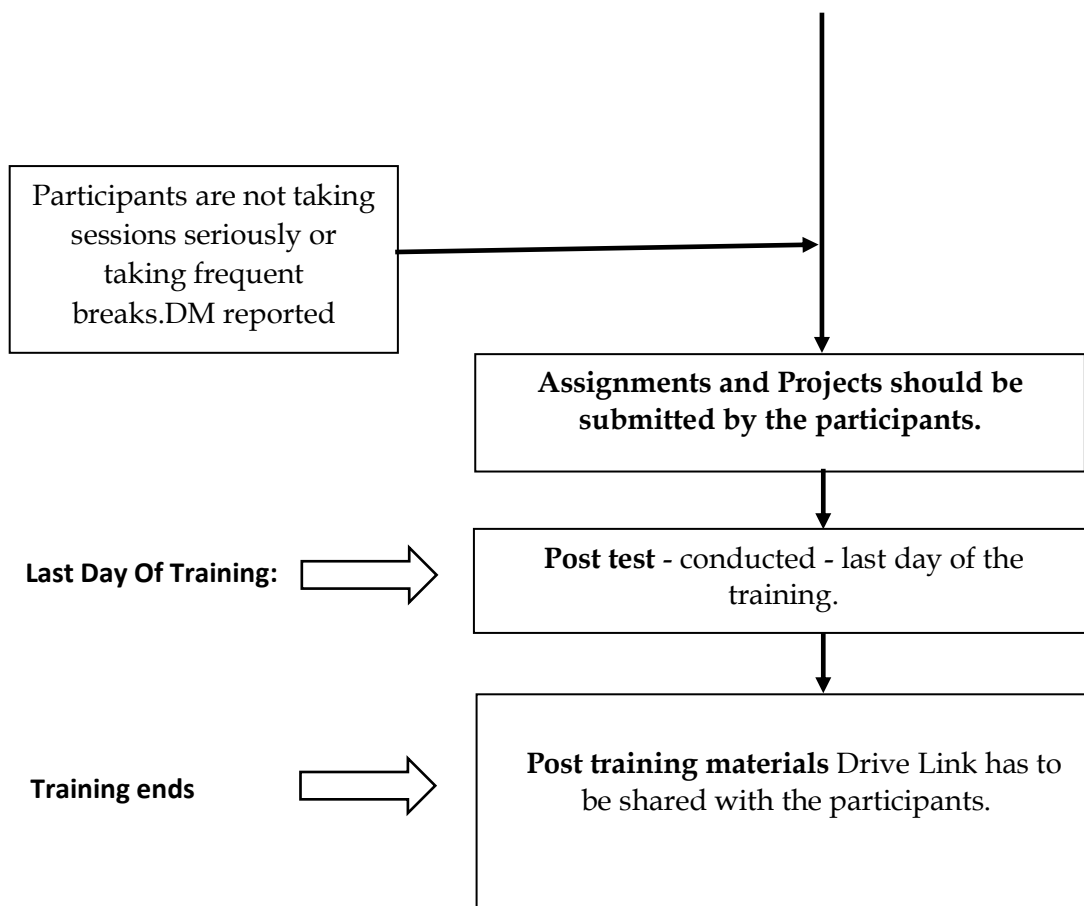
Participants are not taking sessions seriously or taking frequent breaks.DM reported

Assignments and Projects should be submitted by the participants.

Last Day Of Training:

Post test - conducted - last day of the training.

Training ends

Post training materials Drive Link has to be shared with the participants.